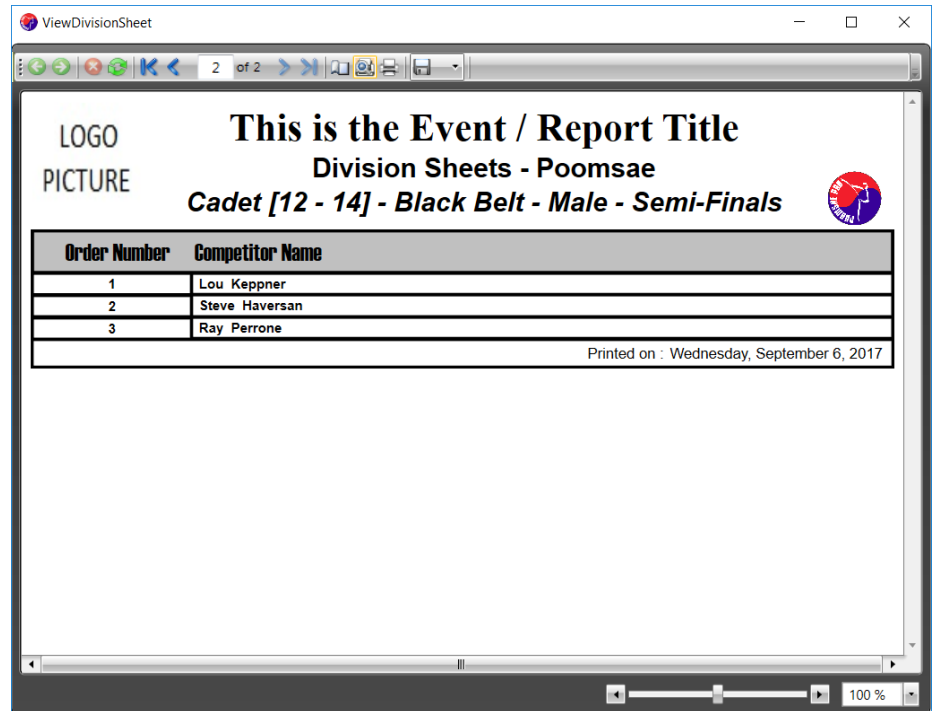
ViewDivisionSheet

2 of 2

LOGO
PICTURE

This is the Event / Report Title

Division Sheets - Poomsae

Cadet [12 - 14] - Black Belt - Male - Semi-Finals

| Order Number | Competitor Name |
|---|---|
| 1 | Lou Keppner |
| 2 | Steve Haversan |
| 3 | Ray Perrone |

Printed on : Wednesday, September 6, 2017

100 %